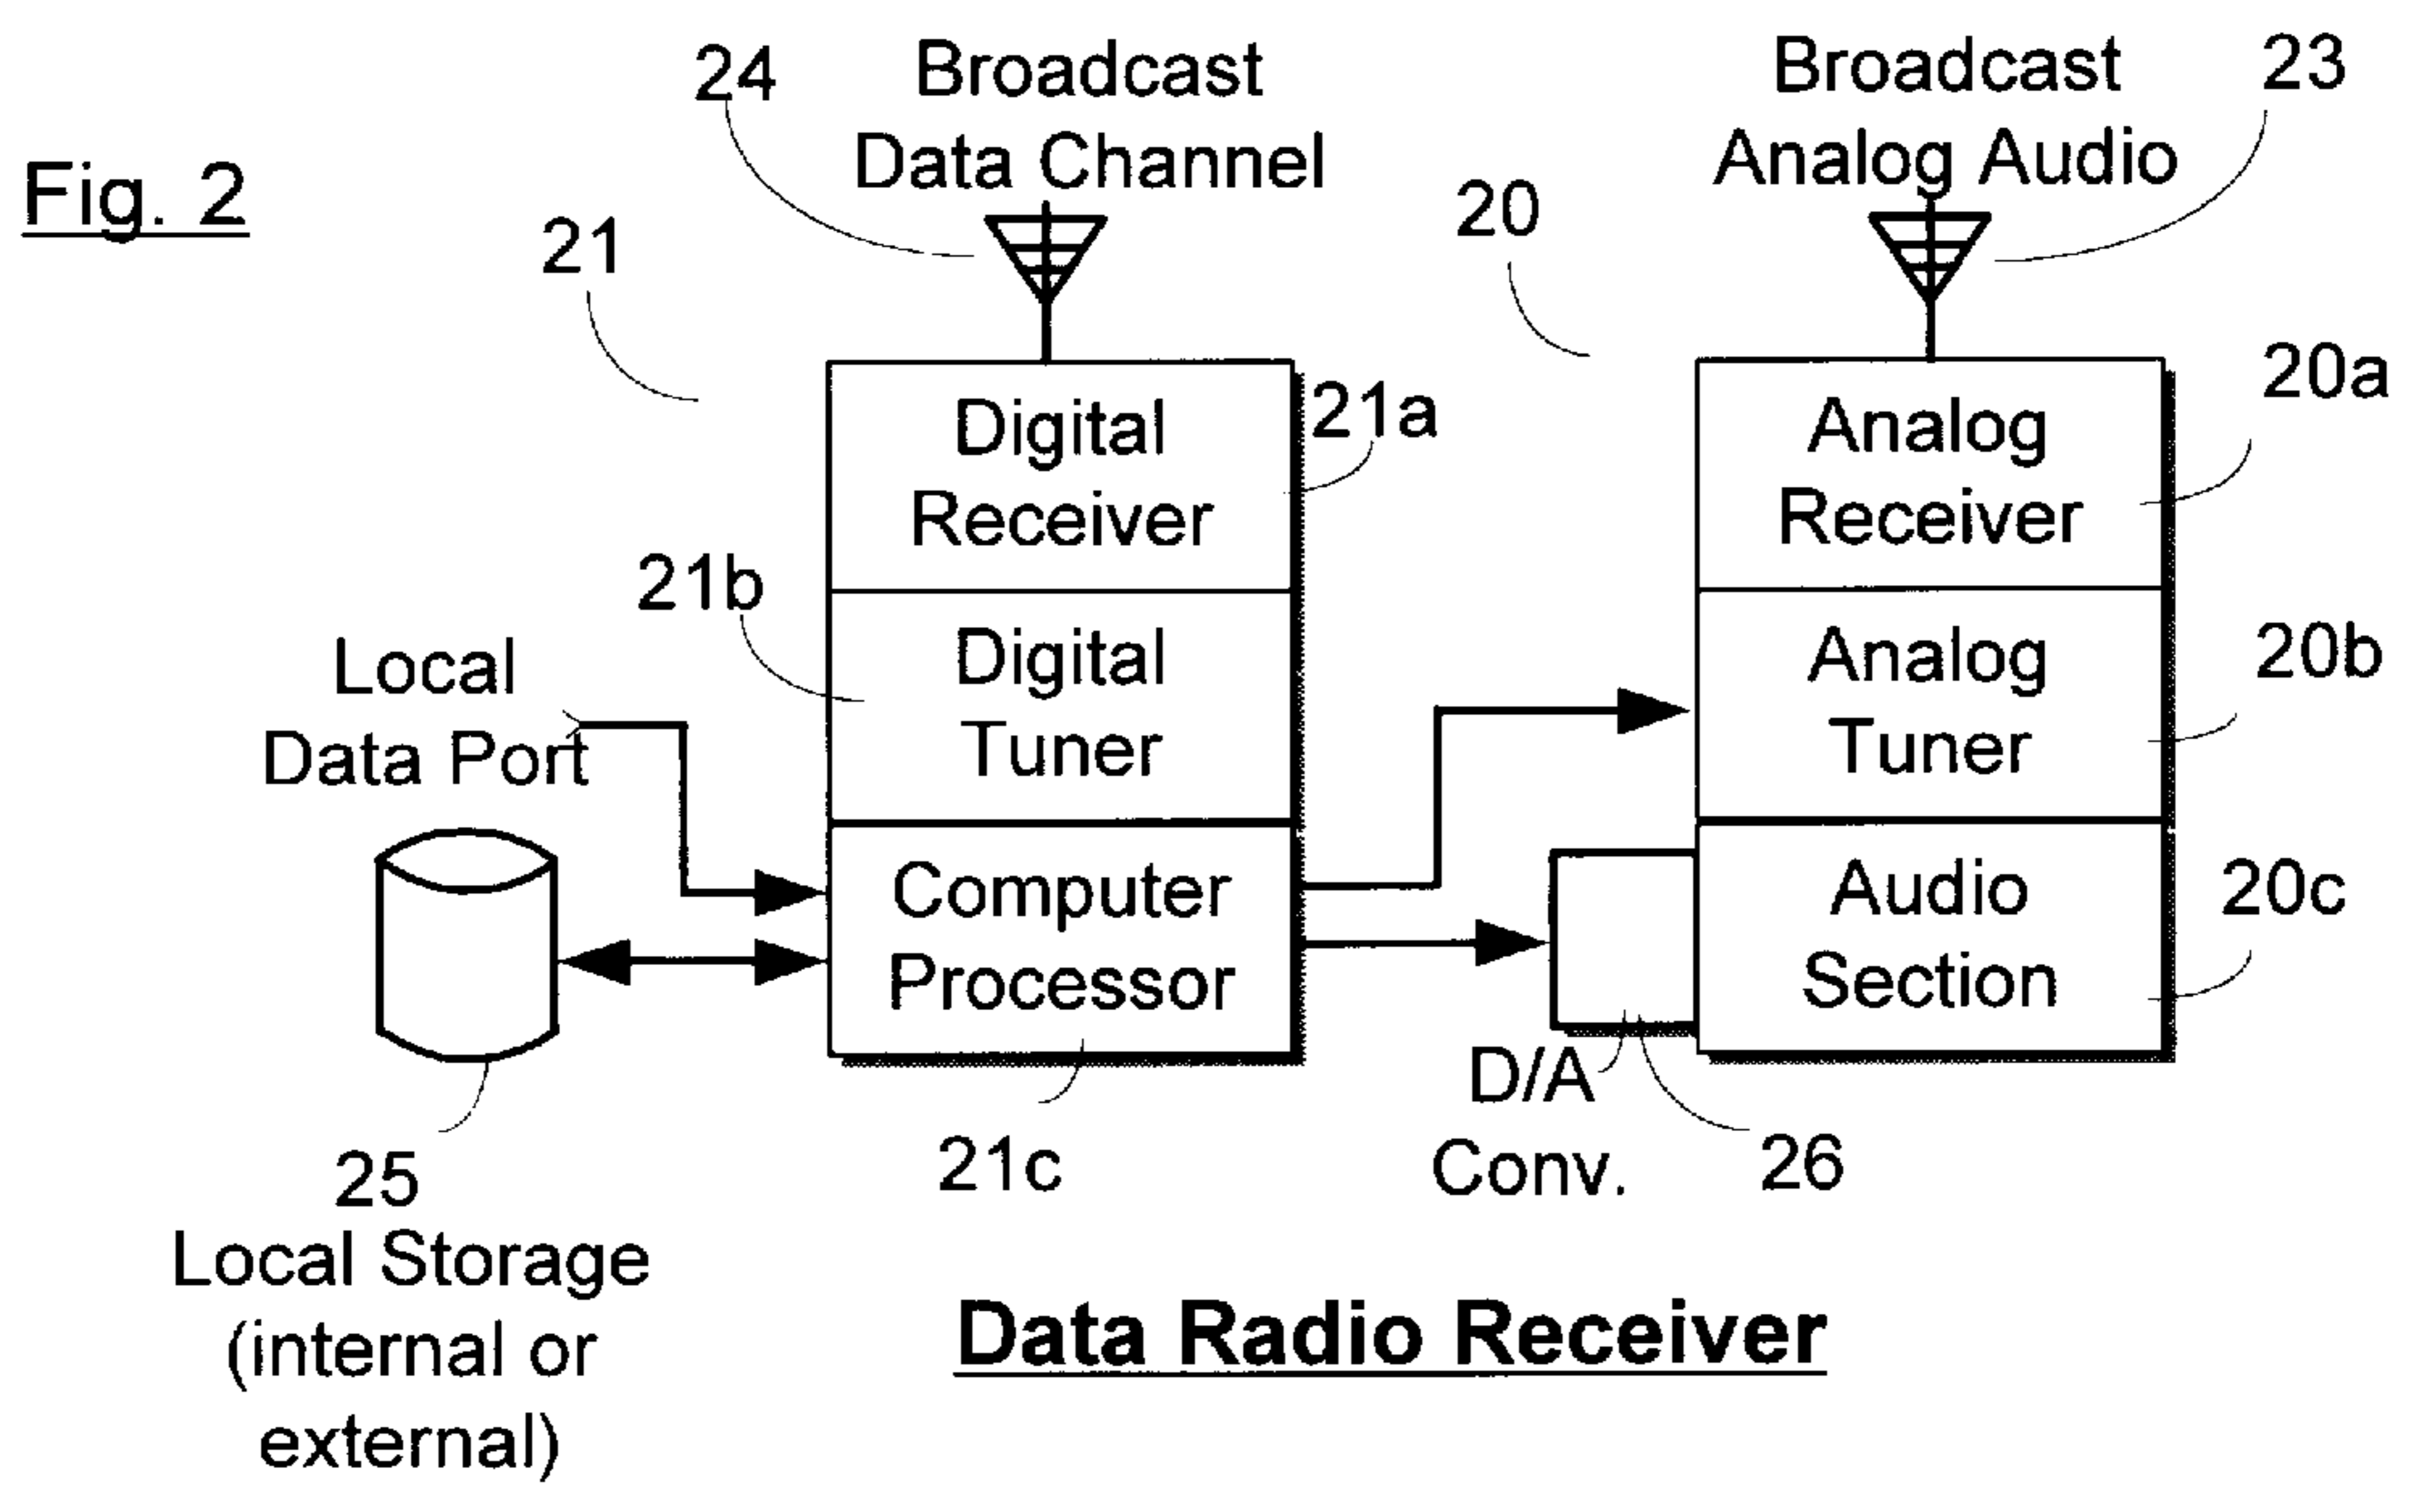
Fig. 2

24 Broadcast Data Channel

Broadcast Analog Audio 23

21

20

Digital Receiver 21a

21b

Digital Tuner

Local Data Port

Computer Processor

21c

Analog Receiver 20a

Analog Tuner 20b

Audio Section 20c

D/A Conv.

26

25 Local Storage (internal or external)

Data Radio Receiver